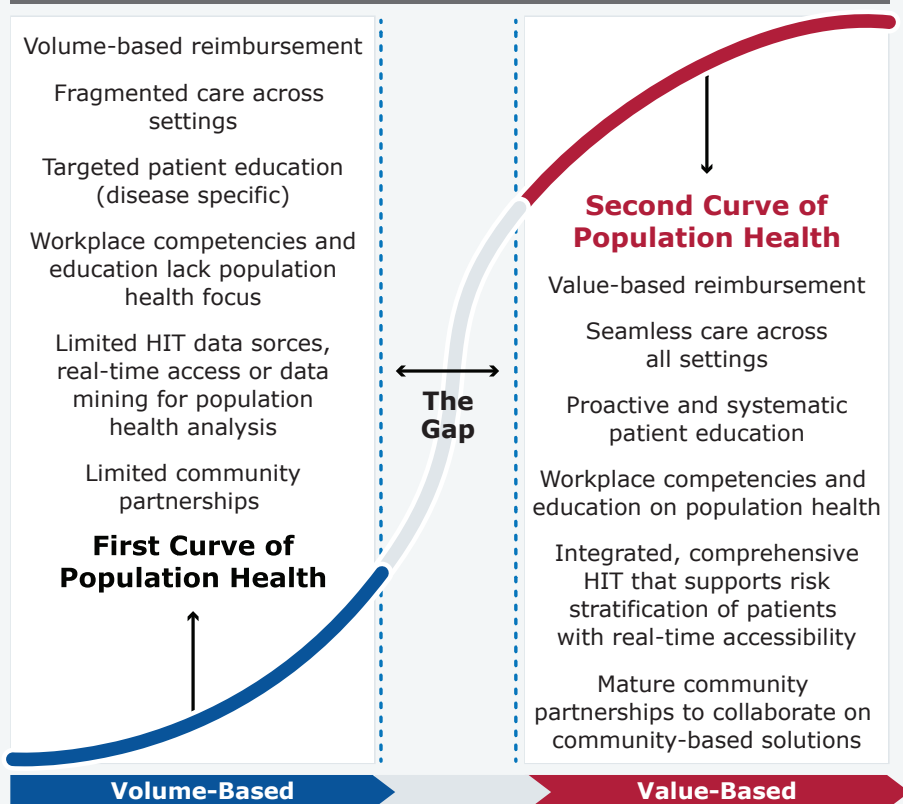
Volume-based reimbursement

Fragmented care across settings

Targeted patient education (disease specific)

Workplace competencies and education lack population health focus

Limited HIT data sorces, real-time access or data mining for population health analysis

Limited community partnerships

First Curve of Population Health

The Gap

Second Curve of Population Health

Value-based reimbursement

Seamless care across all settings

Proactive and systematic patient education

Workplace competencies and education on population health

Integrated, comprehensive HIT that supports risk stratification of patients with real-time accessibility

Mature community partnerships to collaborate on community-based solutions

Volume-Based

Value-Based